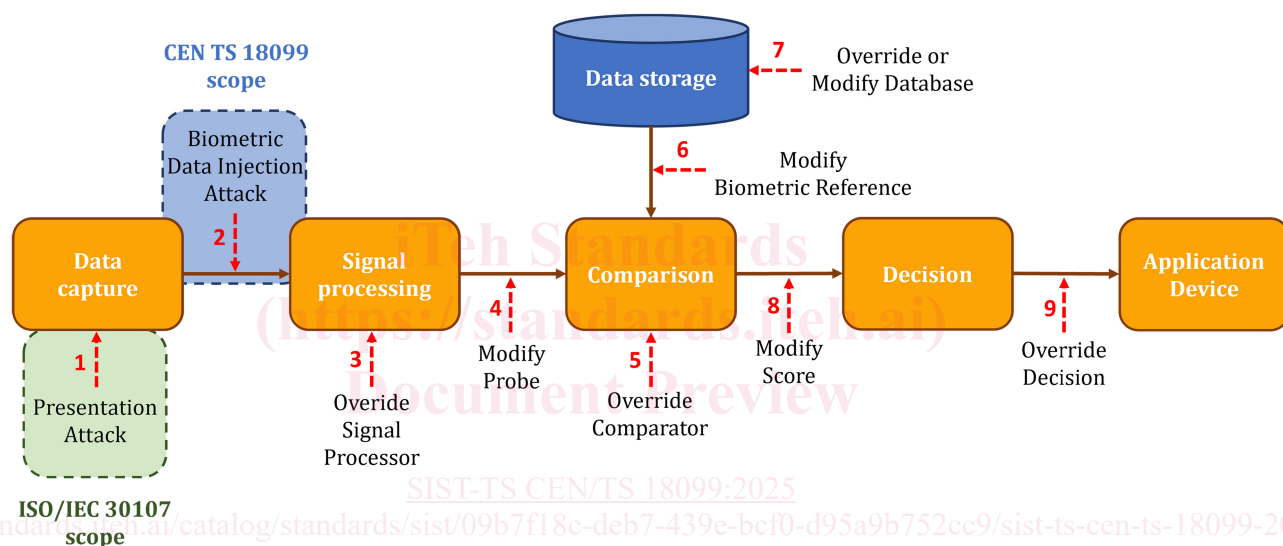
CEN TS 18099 scope

Biometric Data Injection Attack

Data storage

7 Override or Modify Database

6 Modify Biometric Reference

2

Data capture

Signal processing

Comparison

Decision

Application Device

1

Presentation Attack

3 Overide Signal Processor

4 Modify Probe

5 Override Comparator

8 Modify Score

9 Override Decision

ISO/IEC 30107 scope

iTeh Standards (https://standards.iteh.ai) Document Preview

SIST-TS CEN/TS 18099:2025

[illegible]ndards.iteh.ai/catalog/standards/sist/09b7f18c-deb7-439e-bcf0-d95a9b752cc9/sist-ts-cen-ts-18099-2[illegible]